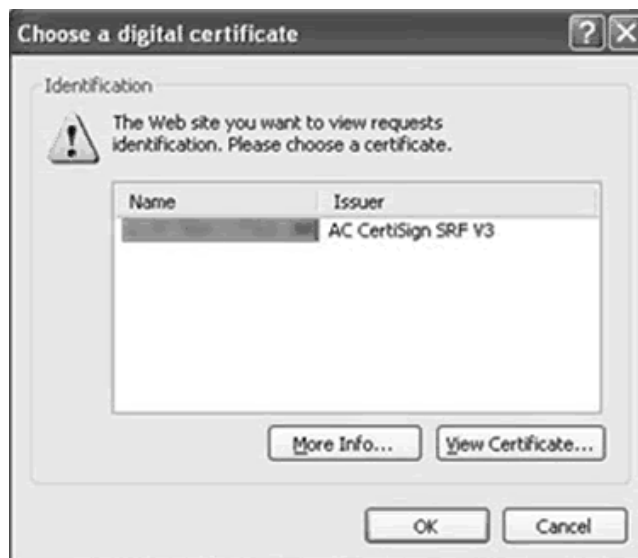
Choose a digital certificate

Identification

The Web site you want to view requests identification. Please choose a certificate.

| Name | Issuer |
|---|---|
| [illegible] | AC CertiSign SRF V3 |

More Info... View Certificate...

OK Cancel